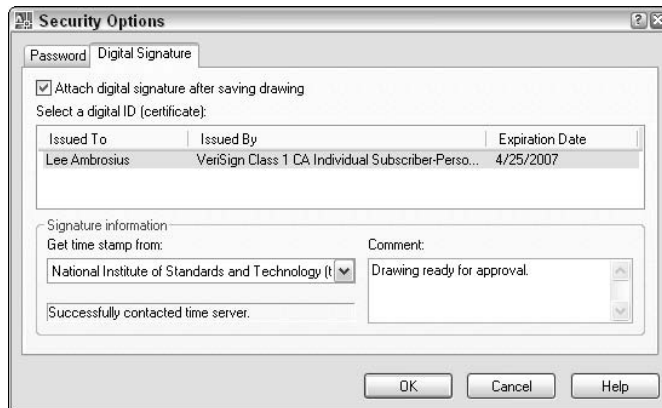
Security Options

Password | Digital Signature

Attach digital signature after saving drawing

Select a digital ID (certificate):

| Issued To | Issued By | Expiration Date |
|---|---|---|
| Lee Ambrosius | VeriSign Class 1 CA Individual Subscriber-Perso... | 4/25/2007 |

Signature information

Get time stamp from:

National Institute of Standards and Technology (t

Successfully contacted time server.

Comment:

Drawing ready for approval.

OK | Cancel | Help